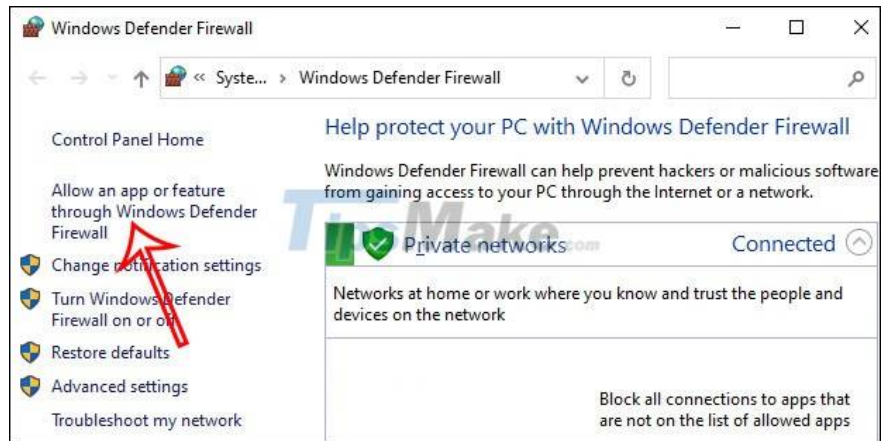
Windows Defender Firewall

« Syste... › Windows Defender Firewall

Control Panel Home

Allow an app or feature through Windows Defender Firewall

Change notification settings

Turn Windows Defender Firewall on or off

Restore defaults

Advanced settings

Troubleshoot my network

Help protect your PC with Windows Defender Firewall

Windows Defender Firewall can help prevent hackers or malicious software from gaining access to your PC through the Internet or a network.

TipsMake

Private networks

Connected

Networks at home or work where you know and trust the people and devices on the network

Block all connections to apps that are not on the list of allowed apps